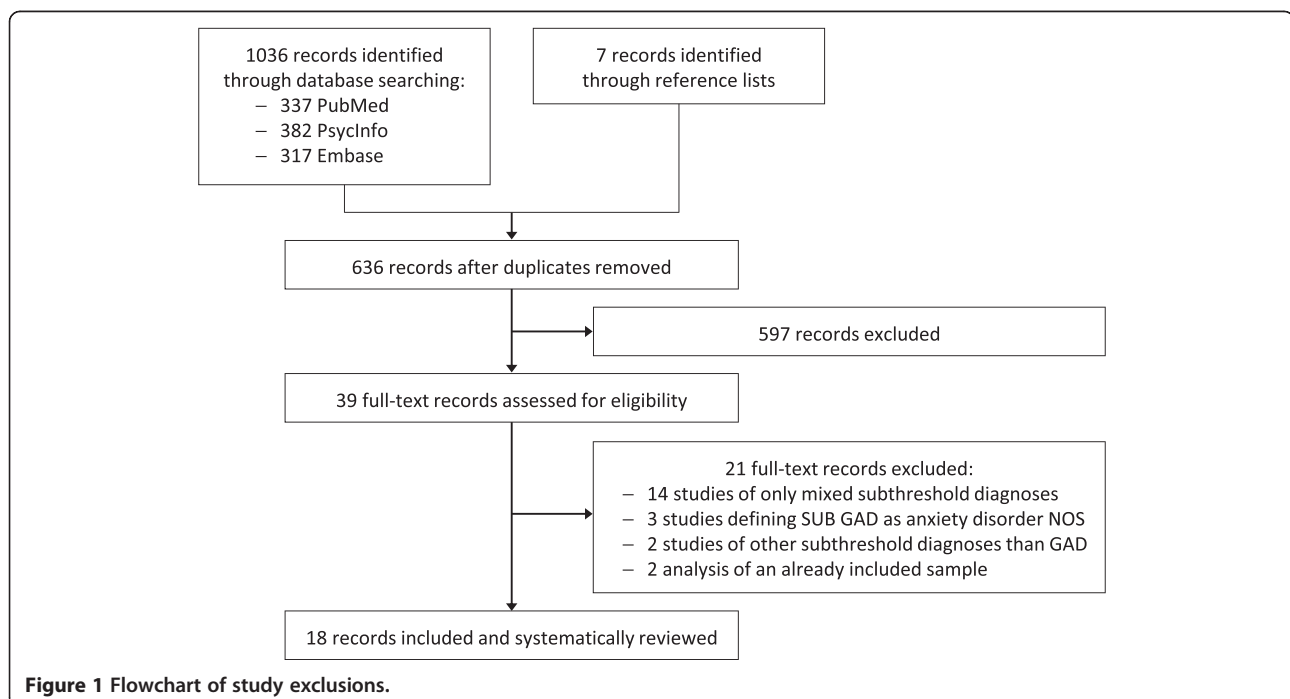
1036 records identified through database searching:
– 337 PubMed
– 382 PsycInfo
– 317 Embase

7 records identified through reference lists

636 records after duplicates removed

597 records excluded

39 full-text records assessed for eligibility

21 full-text records excluded:
– 14 studies of only mixed subthreshold diagnoses
– 3 studies defining SUB GAD as anxiety disorder NOS
– 2 studies of other subthreshold diagnoses than GAD
– 2 analysis of an already included sample

18 records included and systematically reviewed

**Figure 1 Flowchart of study exclusions.**